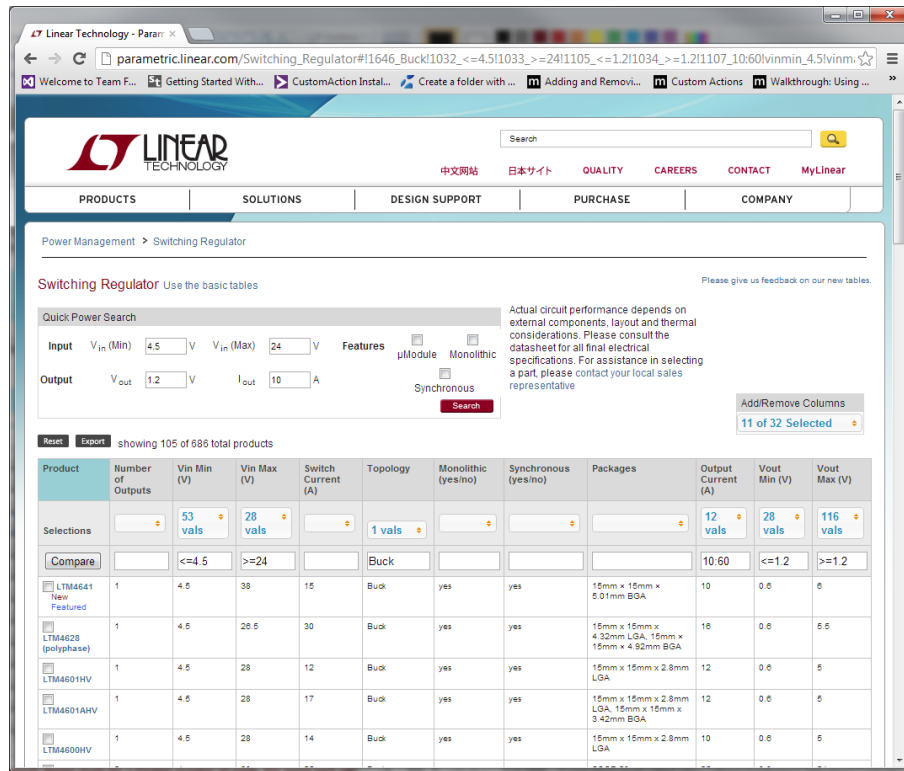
Linear Technology - Param ×

parametric.linear.com/Switching_Regulator#!1646_Buck!1032_<=4.5!1033_>=24!1105_<=1.2!1034_>=1.2!1107_10:60!vinmin_4.5!vinm

Welcome to Team F... Getting Started With... CustomAction Instal... Create a folder with ... Adding and Removi... Custom Actions Walkthrough: Using ...

LINEAR TECHNOLOGY

Search

中文网站 日本サイト QUALITY CAREERS CONTACT MyLinear

PRODUCTS SOLUTIONS DESIGN SUPPORT PURCHASE COMPANY

Power Management > Switching Regulator

Switching Regulator Use the basic tables

Please give us feedback on our new tables.

Quick Power Search

Input $V_{in}$ (Min) 4.5 V $V_{in}$ (Max) 24 V Features µModule Monolithic

Output $V_{out}$ 1.2 V $I_{out}$ 10 A Synchronous

Search

Actual circuit performance depends on external components, layout and thermal considerations. Please consult the datasheet for all final electrical specifications. For assistance in selecting a part, please contact your local sales representative

Add/Remove Columns
11 of 32 Selected

Reset Export showing 105 of 686 total products

| Product | Number of Outputs | Vin Min (V) | Vin Max (V) | Switch Current (A) | Topology | Monolithic (yes/no) | Synchronous (yes/no) | Packages | Output Current (A) | Vout Min (V) | Vout Max (V) |
|---|---|---|---|---|---|---|---|---|---|---|---|
| Selections | | 53 vals | 28 vals | | 1 vals | | | | 12 vals | 28 vals | 116 vals |
| Compare | | <=4.5 | >=24 | | Buck | | | | 10:60 | <=1.2 | >=1.2 |
| LTM4641 New Featured | 1 | 4.5 | 38 | 15 | Buck | yes | yes | 15mm × 15mm × 5.01mm BGA | 10 | 0.6 | 6 |
| LTM4628 (polyphase) | 1 | 4.5 | 26.5 | 30 | Buck | yes | yes | 15mm × 15mm × 4.32mm LGA, 15mm × 15mm × 4.92mm BGA | 16 | 0.6 | 5.5 |
| LTM4601HV | 1 | 4.5 | 28 | 12 | Buck | yes | yes | 15mm × 15mm × 2.8mm LGA | 12 | 0.6 | 5 |
| LTM4601AHV | 1 | 4.5 | 28 | 17 | Buck | yes | yes | 15mm × 15mm × 2.8mm LGA, 15mm × 15mm × 3.42mm BGA | 12 | 0.6 | 5 |
| LTM4600HV | 1 | 4.5 | 28 | 14 | Buck | yes | yes | 15mm × 15mm × 2.8mm LGA | 10 | 0.6 | 5 |